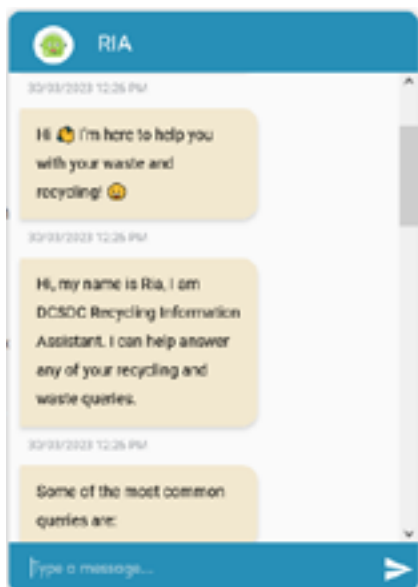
RIA

30/03/2023 12:26 PM

Hi 👋 I'm here to help you with your waste and recycling! 😀

30/03/2023 12:26 PM

Hi, my name is Ria, I am DCSDC Recycling Information Assistant. I can help answer any of your recycling and waste queries.

30/03/2023 12:26 PM

Some of the most common queries are:

Type a message...